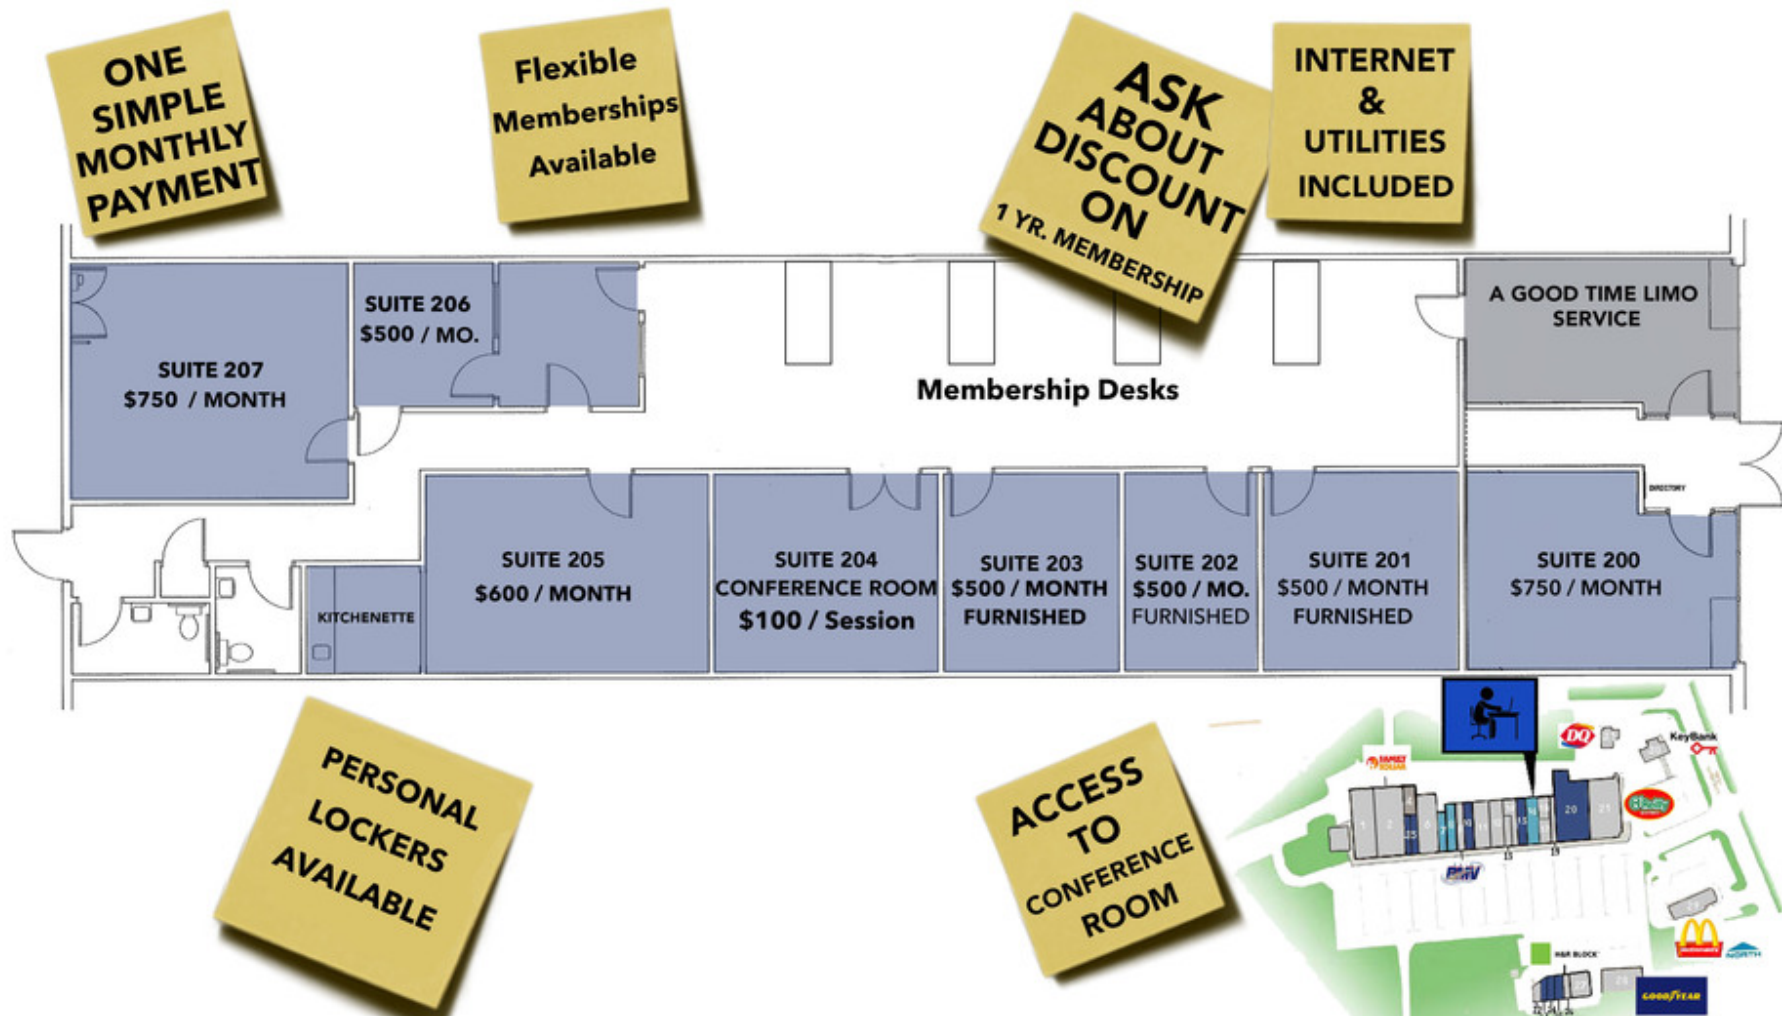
ONE SIMPLE MONTHLY PAYMENT

Flexible Memberships Available

ASK ABOUT DISCOUNT ON 1 YR. MEMBERSHIP

INTERNET & UTILITIES INCLUDED

SUITE 206
$500 / MO.

SUITE 207
$750 / MONTH

Membership Desks

A GOOD TIME LIMO SERVICE

DIRECTORY

KITCHENETTE

SUITE 205
$600 / MONTH

SUITE 204
CONFERENCE ROOM
$100 / Session

SUITE 203
$500 / MONTH
FURNISHED

SUITE 202
$500 / MO.
FURNISHED

SUITE 201
$500 / MONTH
FURNISHED

SUITE 200
$750 / MONTH

PERSONAL LOCKERS AVAILABLE

ACCESS TO CONFERENCE ROOM

DQ
KeyBank
FAMILY DOLLAR
20
21
1
2
15
BMV
H&R BLOCK
GOODYEAR
NORTH